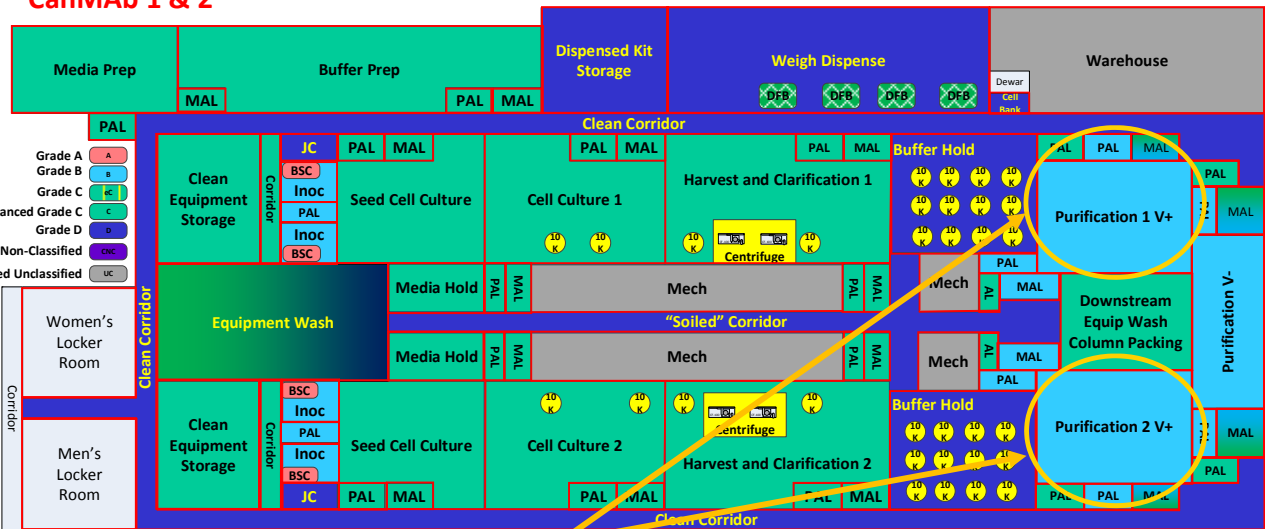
CaliMAb 1 & 2

Media Prep
Buffer Prep
MAL
PAL
MAL
Dispensed Kit Storage
Weigh Dispense
DFB
DFB
DFB
DFB
Warehouse
Dewar
Cell Bank
PAL
Clean Corridor

Grade A
A
Grade B
B
Grade C
Grade C
C
anced Grade C
C
Grade D
D
Non-Classified
CNC
ed Unclassified
UC

Clean Equipment Storage
Corridor
JC
BSC
Inoc
PAL
Inoc
BSC
PAL
MAL
Seed Cell Culture
PAL
MAL
Cell Culture 1
10 K
10 K
PAL
MAL
Harvest and Clarification 1
10 K
10 K
Centrifuge
Buffer Hold
10 K
PAL
PAL
MAL
Purification 1 V+
PAL
MAL

Equipment Wash
Media Hold
PAL
MAL
Mech
PAL
MAL
Mech
PAL
AL
MAL
Downstream Equip Wash Column Packing
Purification V-
"Soiled" Corridor
Media Hold
PAL
MAL
Mech
PAL
MAL
Mech
AL
MAL
PAL

Clean Corridor
Women's Locker Room
Corridor
Men's Locker Room

Clean Equipment Storage
Corridor
BSC
Inoc
PAL
Inoc
BSC
JC
PAL
MAL
Seed Cell Culture
Cell Culture 2
10 K
10 K
PAL
MAL
Harvest and Clarification 2
10 K
10 K
Centrifuge
PAL
MAL
Buffer Hold
10 K
Purification 2 V+
PAL
PAL
MAL
MAL
PAL
Clean Corridor